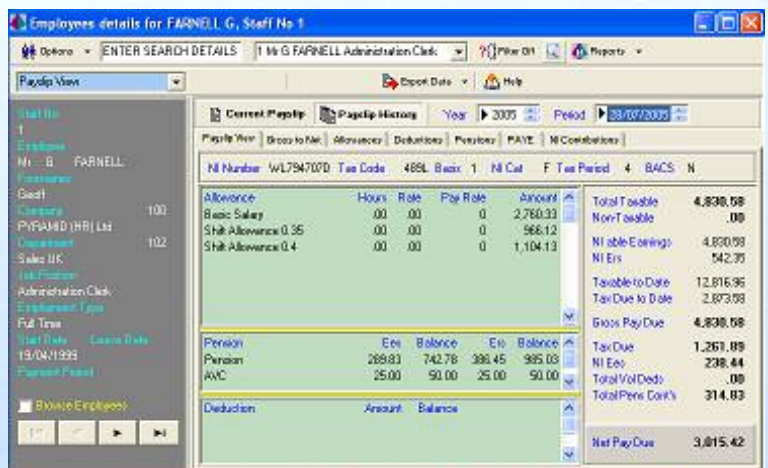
Employees details for FARNELL G, Staff No 1

Options ▾ ENTER SEARCH DETAILS 1 Mr G FARNELL Administration Clerk ? Filter Off Reports ▾

Payslip View

Export Data ▾ Help

Staff No
1
Employee
Mr G FARNELL
Forenames
Geoff
Company 100
PYRAMID (HR) Ltd
Department 102
Sales UK
Job Position
Administration Clerk
Employment Type
Full Time
Start Date Leave Date
19/04/1999
Payment Period

Browse Employees

Current Payslip | Payslip History | Year 2005 | Period 28/07/2005

Payslip View | Gross to Net | Allowances | Deductions | Pensions | PAYE | NI Contributions

NI Number WL794707D Tax Code 489L Basic 1 NI Cat F Tax Period 4 BACS N

| Allowance | Hours | Rate | Pay Rate | Amount |
|---|---|---|---|---|
| Basic Salary | .00 | .00 | 0 | 2,760.33 |
| Shift Allowance 0.35 | .00 | .00 | 0 | 966.12 |
| Shift Allowance 0.4 | .00 | .00 | 0 | 1,104.13 |

| Pension | Ees | Balance | Ers | Balance |
|---|---|---|---|---|
| Pension | 289.83 | 742.78 | 386.45 | 985.03 |
| AVC | 25.00 | 50.00 | 25.00 | 50.00 |

| Deduction | Amount | Balance |
|---|---|---|

| | |
|---|---|
| Total Taxable | 4,830.58 |
| Non-Taxable | .00 |
| NI able Earnings | 4,830.58 |
| NI Ers | 542.35 |
| Taxable to Date | 12,816.96 |
| Tax Due to Date | 2,873.58 |
| Gross Pay Due | 4,830.58 |
| Tax Due | 1,261.89 |
| NI Ees | 238.44 |
| Total Vol Deds | .00 |
| Total Pens Cont's | 314.83 |
| Net Pay Due | 3,015.42 |